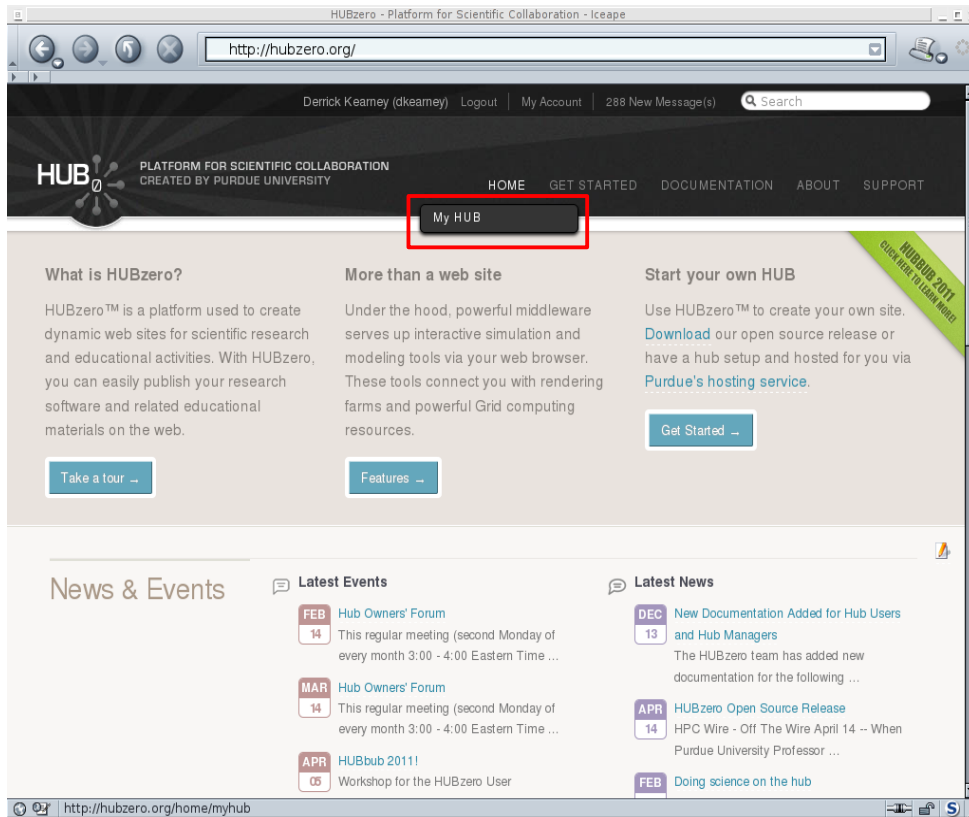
HUBzero - Platform for Scientific Collaboration - Iceape

http://hubzero.org/

Derrick Kearney (dkearney) Logout | My Account | 288 New Message(s) Search

HUB$_{0}$ PLATFORM FOR SCIENTIFIC COLLABORATION
CREATED BY PURDUE UNIVERSITY

HOME GET STARTED DOCUMENTATION ABOUT SUPPORT

My HUB

HUBBUB 2011 CLICK HERE TO LEARN MORE!

What is HUBzero?

HUBzero™ is a platform used to create dynamic web sites for scientific research and educational activities. With HUBzero, you can easily publish your research software and related educational materials on the web.

Take a tour →

More than a web site

Under the hood, powerful middleware serves up interactive simulation and modeling tools via your web browser. These tools connect you with rendering farms and powerful Grid computing resources.

Features →

Start your own HUB

Use HUBzero™ to create your own site. Download our open source release or have a hub setup and hosted for you via Purdue's hosting service.

Get Started →

News & Events

Latest Events

FEB 14 Hub Owners' Forum
This regular meeting (second Monday of every month 3:00 - 4:00 Eastern Time ...

MAR 14 Hub Owners' Forum
This regular meeting (second Monday of every month 3:00 - 4:00 Eastern Time ...

APR 05 HUBbub 2011!
Workshop for the HUBzero User

Latest News

DEC 13 New Documentation Added for Hub Users and Hub Managers
The HUBzero team has added new documentation for the following ...

APR 14 HUBzero Open Source Release
HPC Wire - Off The Wire April 14 -- When Purdue University Professor ...

FEB Doing science on the hub

http://hubzero.org/home/myhub